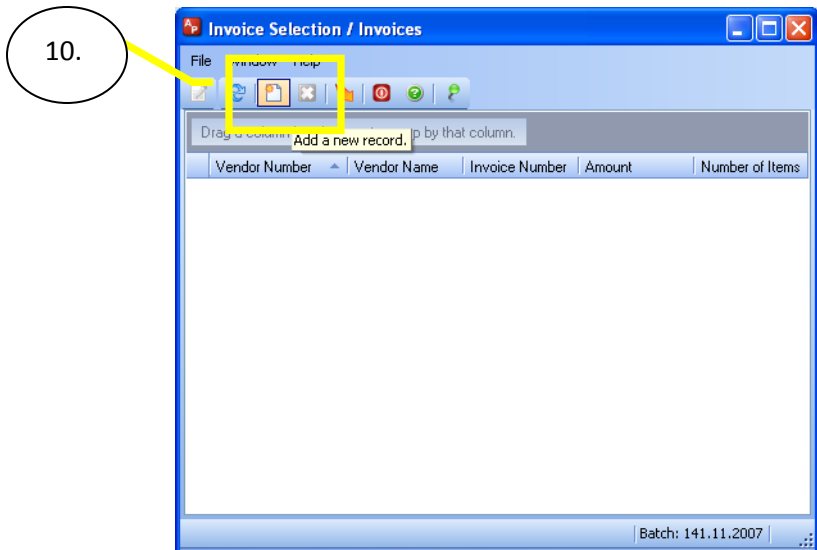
10.

Invoice Selection / Invoices

File Window Help

Drag a column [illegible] p by that column.

Add a new record.

| Vendor Number | Vendor Name | Invoice Number | Amount | Number of Items |
|---|---|---|---|---|

Batch: 141.11.2007